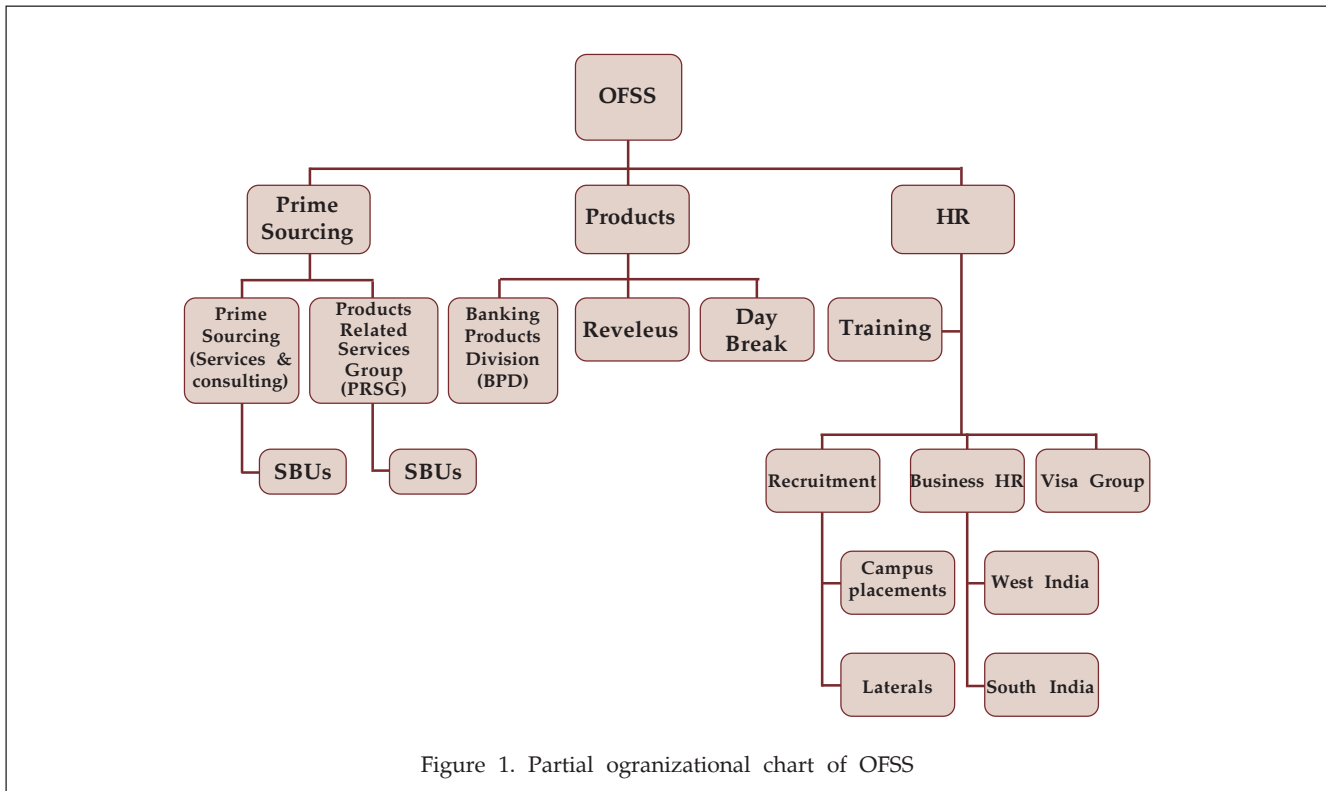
OFSS

Prime Sourcing

Products

HR

Prime Sourcing (Services & consulting)

Products Related Services Group (PRSG)

Banking Products Division (BPD)

Reveleus

Day Break

Training

SBUs

SBUs

Recruitment

Business HR

Visa Group

Campus placements

Laterals

West India

South India

Figure 1. Partial ogranizational chart of OFSS